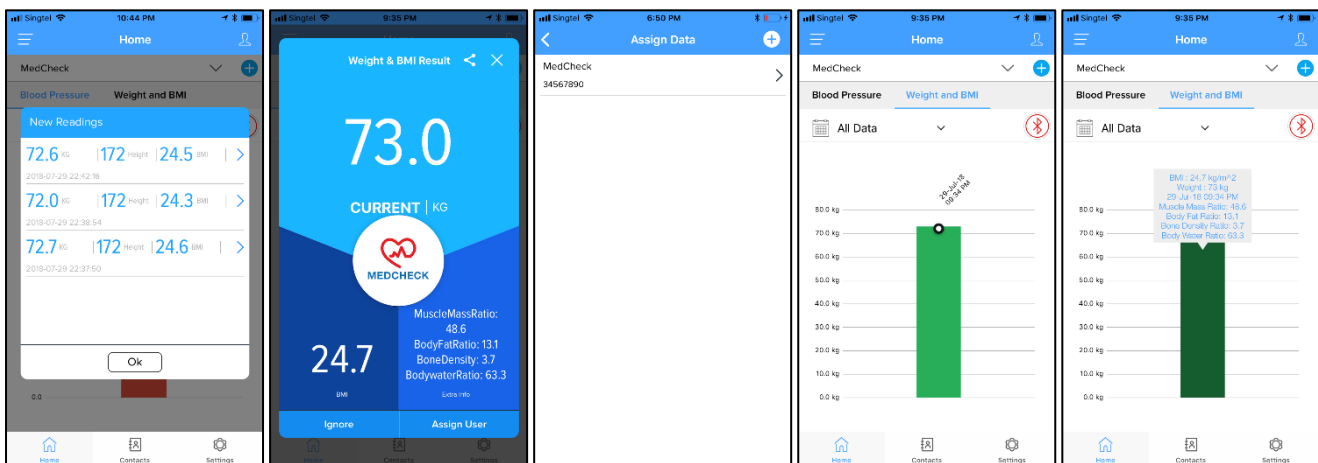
Singtel 10:44 PM
Home
MedCheck
Blood Pressure Weight and BMI
New Readings
72.6 KG | 172 Height | 24.5 BMI
2018-07-29 22:42:18
72.0 KG | 172 Height | 24.3 BMI
2018-07-29 22:38:54
72.7 KG | 172 Height | 24.6 BMI
2018-07-29 22:37:50
Ok
0.0
Home Contacts Settings

Singtel 9:35 PM
Weight & BMI Result
73.0
CURRENT | KG
MEDCHECK
24.7
BMI
MuscleMassRatio: 48.6
BodyFatRatio: 13.1
BoneDensity: 3.7
BodywaterRatio: 63.3
Extra info
Ignore
Assign User
Home Contacts Settings

Singtel 6:50 PM
Assign Data
MedCheck
34567890

Singtel 9:35 PM
Home
MedCheck
Blood Pressure Weight and BMI
All Data
29-Jul-18 09:34 PM
80.0 kg
70.0 kg
60.0 kg
50.0 kg
40.0 kg
30.0 kg
20.0 kg
10.0 kg
0.0 kg
Home Contacts Settings

Singtel 9:35 PM
Home
MedCheck
Blood Pressure Weight and BMI
All Data
BMI : 24.7 kg/m^2
Weight : 73 kg
29 Jul 18 09:34 PM
Muscle Mass Ratio: 48.6
Body Fat Ratio: 13.1
Bone Density Ratio: 3.7
Body Water Ratio: 63.3
80.0 kg
70.0 kg
60.0 kg
50.0 kg
40.0 kg
30.0 kg
20.0 kg
10.0 kg
0.0 kg
Home Contacts Settings